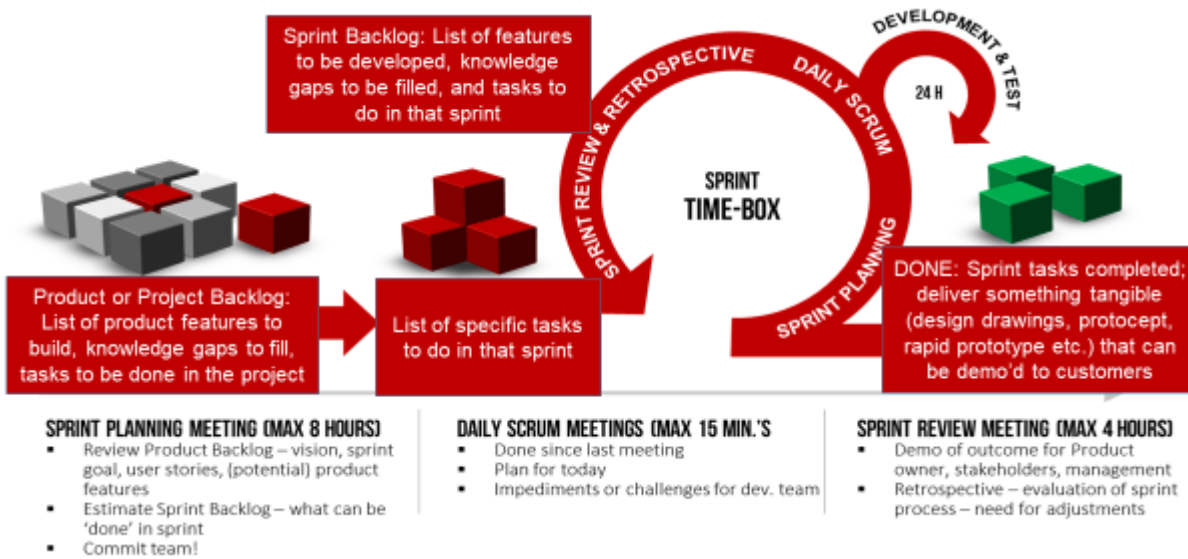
Sprint Backlog: List of features to be developed, knowledge gaps to be filled, and tasks to do in that sprint

SPRINT REVIEW & RETROSPECTIVE

DAILY SCRUM

DEVELOPMENT & TEST

24 H

SPRINT
TIME-BOX

SPRINT PLANNING

Product or Project Backlog: List of product features to build, knowledge gaps to fill, tasks to be done in the project

List of specific tasks to do in that sprint

DONE: Sprint tasks completed; deliver something tangible (design drawings, protocept, rapid prototype etc.) that can be demo'd to customers

SPRINT PLANNING MEETING (MAX 8 HOURS)
- Review Product Backlog – vision, sprint goal, user stories, (potential) product features
- Estimate Sprint Backlog – what can be 'done' in sprint
- Commit team!

DAILY SCRUM MEETINGS (MAX 15 MIN.'S
- Done since last meeting
- Plan for today
- Impediments or challenges for dev. team

SPRINT REVIEW MEETING (MAX 4 HOURS)
- Demo of outcome for Product owner, stakeholders, management
- Retrospective – evaluation of sprint process – need for adjustments